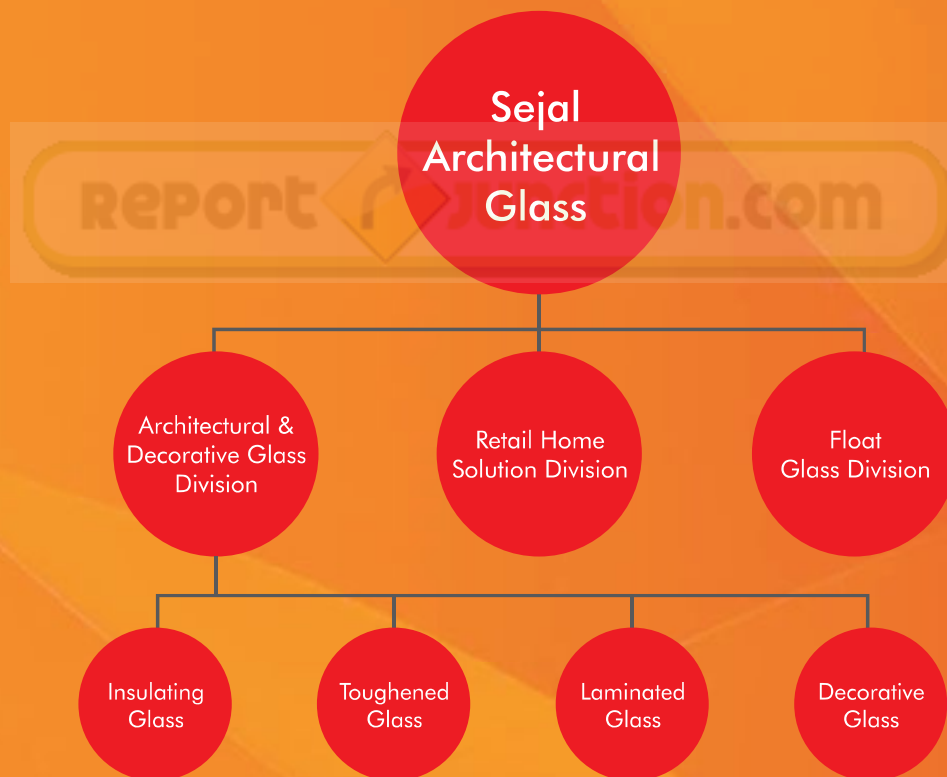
Sejal Architectural Glass

Report Junction.com

Architectural & Decorative Glass Division

Retail Home Solution Division

Float Glass Division

Insulating Glass

Toughened Glass

Laminated Glass

Decorative Glass